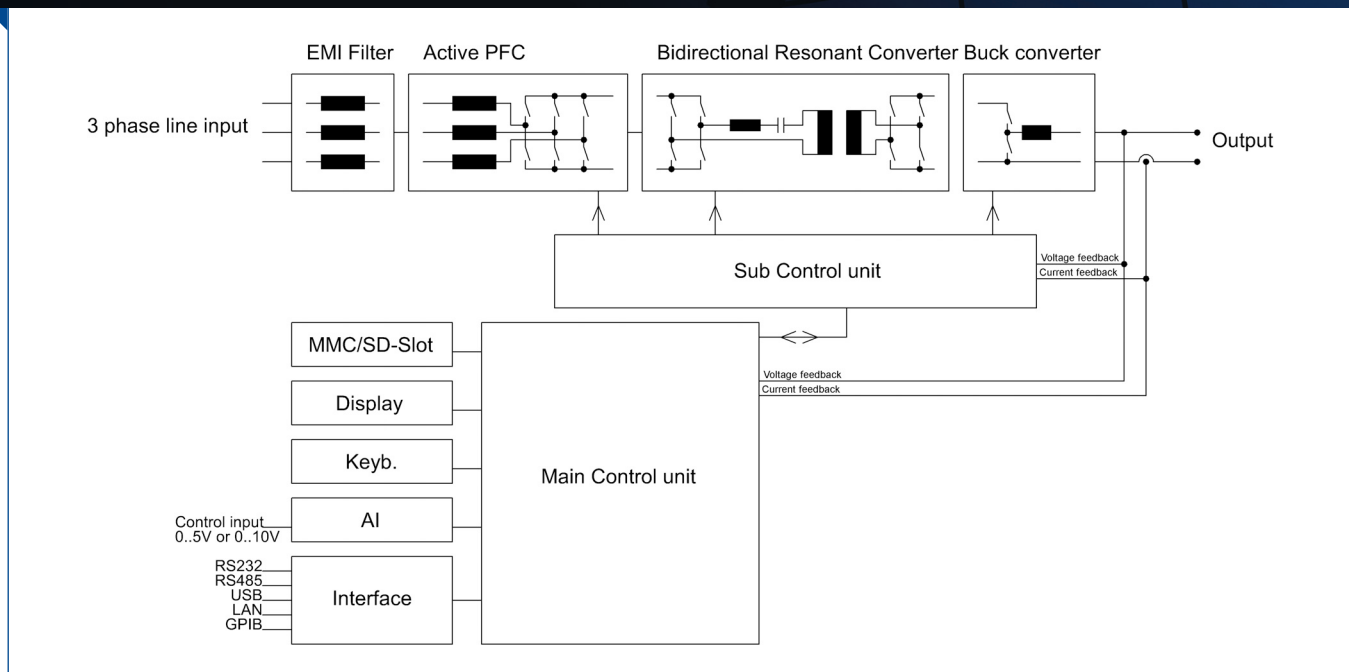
EMI Filter

Active PFC

Bidirectional Resonant Converter

Buck converter

3 phase line input

Output

Sub Control unit

Voltage feedback

Current feedback

MMC/SD-Slot

Display

Keyb.

AI

Interface

Main Control unit

Voltage feedback

Current feedback

Control input
0..5V or 0..10V

RS232
RS485
USB
LAN
GPIB